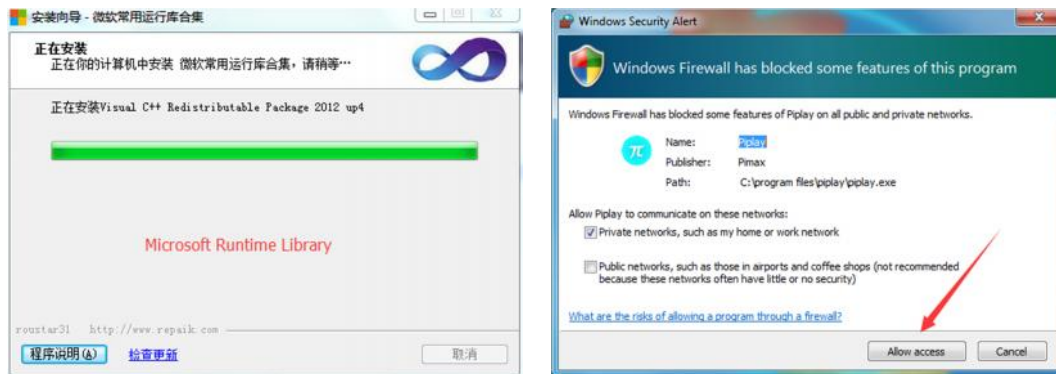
安装向导 - 微软常用运行库合集

正在安装
正在你的计算机中安装 微软常用运行库合集，请稍等…

正在安装Visual C++ Redistributable Package 2012 up4

Microsoft Runtime Library

roustar31 http://www.repaik.com

程序说明(A)
检查更新
取消

Windows Security Alert

Windows Firewall has blocked some features of this program

Windows Firewall has blocked some features of Piplay on all public and private networks.

Name: Piplay
Publisher: Pimax
Path: C:\program files\piplay\piplay.exe

Allow Piplay to communicate on these networks:

Private networks, such as my home or work network

Public networks, such as those in airports and coffee shops (not recommended because these networks often have little or no security)

What are the risks of allowing a program through a firewall?

Allow access
Cancel